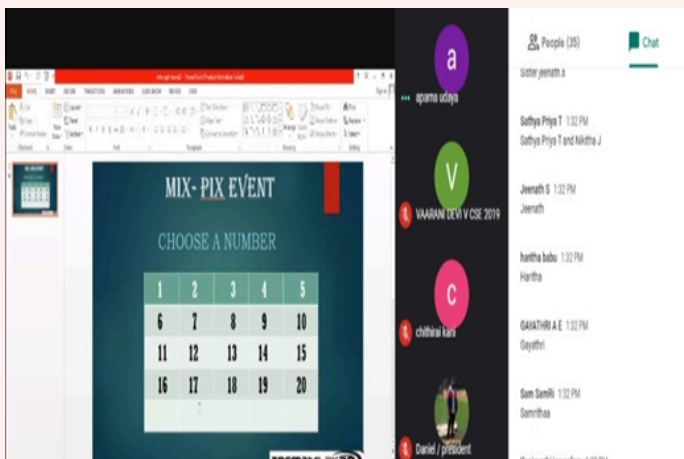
MIX- PIX EVENT

CHOOSE A NUMBER

| 1 | 2 | 3 | 4 | 5 |
|---|---|---|---|---|
| 6 | 7 | 8 | 9 | 10 |
| 11 | 12 | 13 | 14 | 15 |
| 16 | 17 | 18 | 19 | 20 |

a
apama udaya

V
VAARANI DEVI V CSE 2019

c
chithirai kani

Daniel / president

People (35)

Chat

Sister jeenath.s

Sathya Priya T 1:32 PM
Sathya Priya T and Nikitha J

Jeenath S 1:32 PM
Jeenath

haritha babu 1:32 PM
Haritha

GAYATHRI A E 1:32 PM
Gayathri

Sam Samri 1:32 PM
Samrithaa

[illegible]